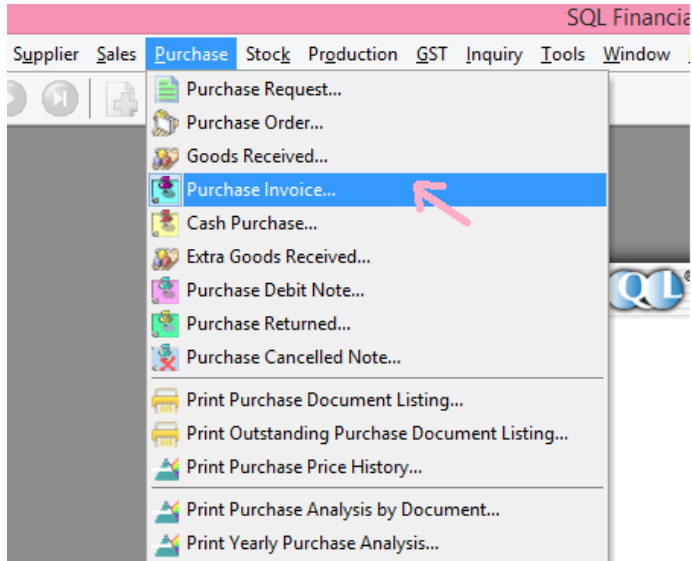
SQL Financia

Supplier Sales Purchase Stock Production GST Inquiry Tools Window

Purchase Request...
Purchase Order...
Goods Received...
Purchase Invoice...
Cash Purchase...
Extra Goods Received...
Purchase Debit Note...
Purchase Returned...
Purchase Cancelled Note...
Print Purchase Document Listing...
Print Outstanding Purchase Document Listing...
Print Purchase Price History...
Print Purchase Analysis by Document...
Print Yearly Purchase Analysis...